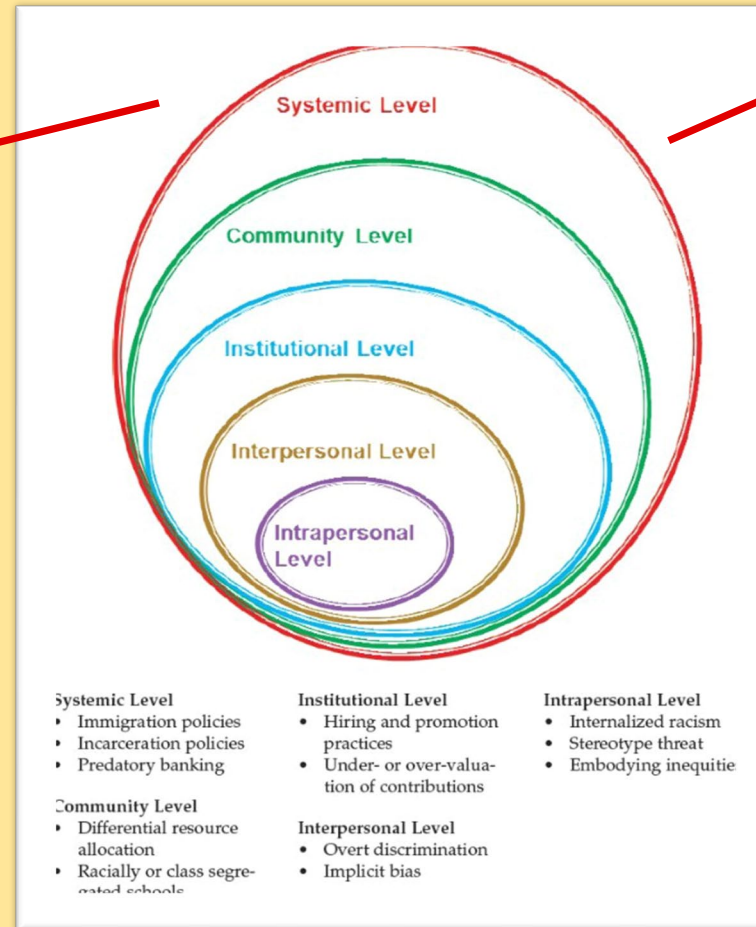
Systemic Level

Community Level

Institutional Level

Interpersonal Level

Intrapersonal Level

ystemic Level
- Immigration policies
- Incarceration policies
- Predatory banking

ommunity Level
- Differential resource allocation
- Racially or class segre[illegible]

Institutional Level
- Hiring and promotion practices
- Under- or over-valuation of contributions

Interpersonal Level
- Overt discrimination
- Implicit bias

Intrapersonal Level
- Internalized racism
- Stereotype threat
- Embodying inequitie